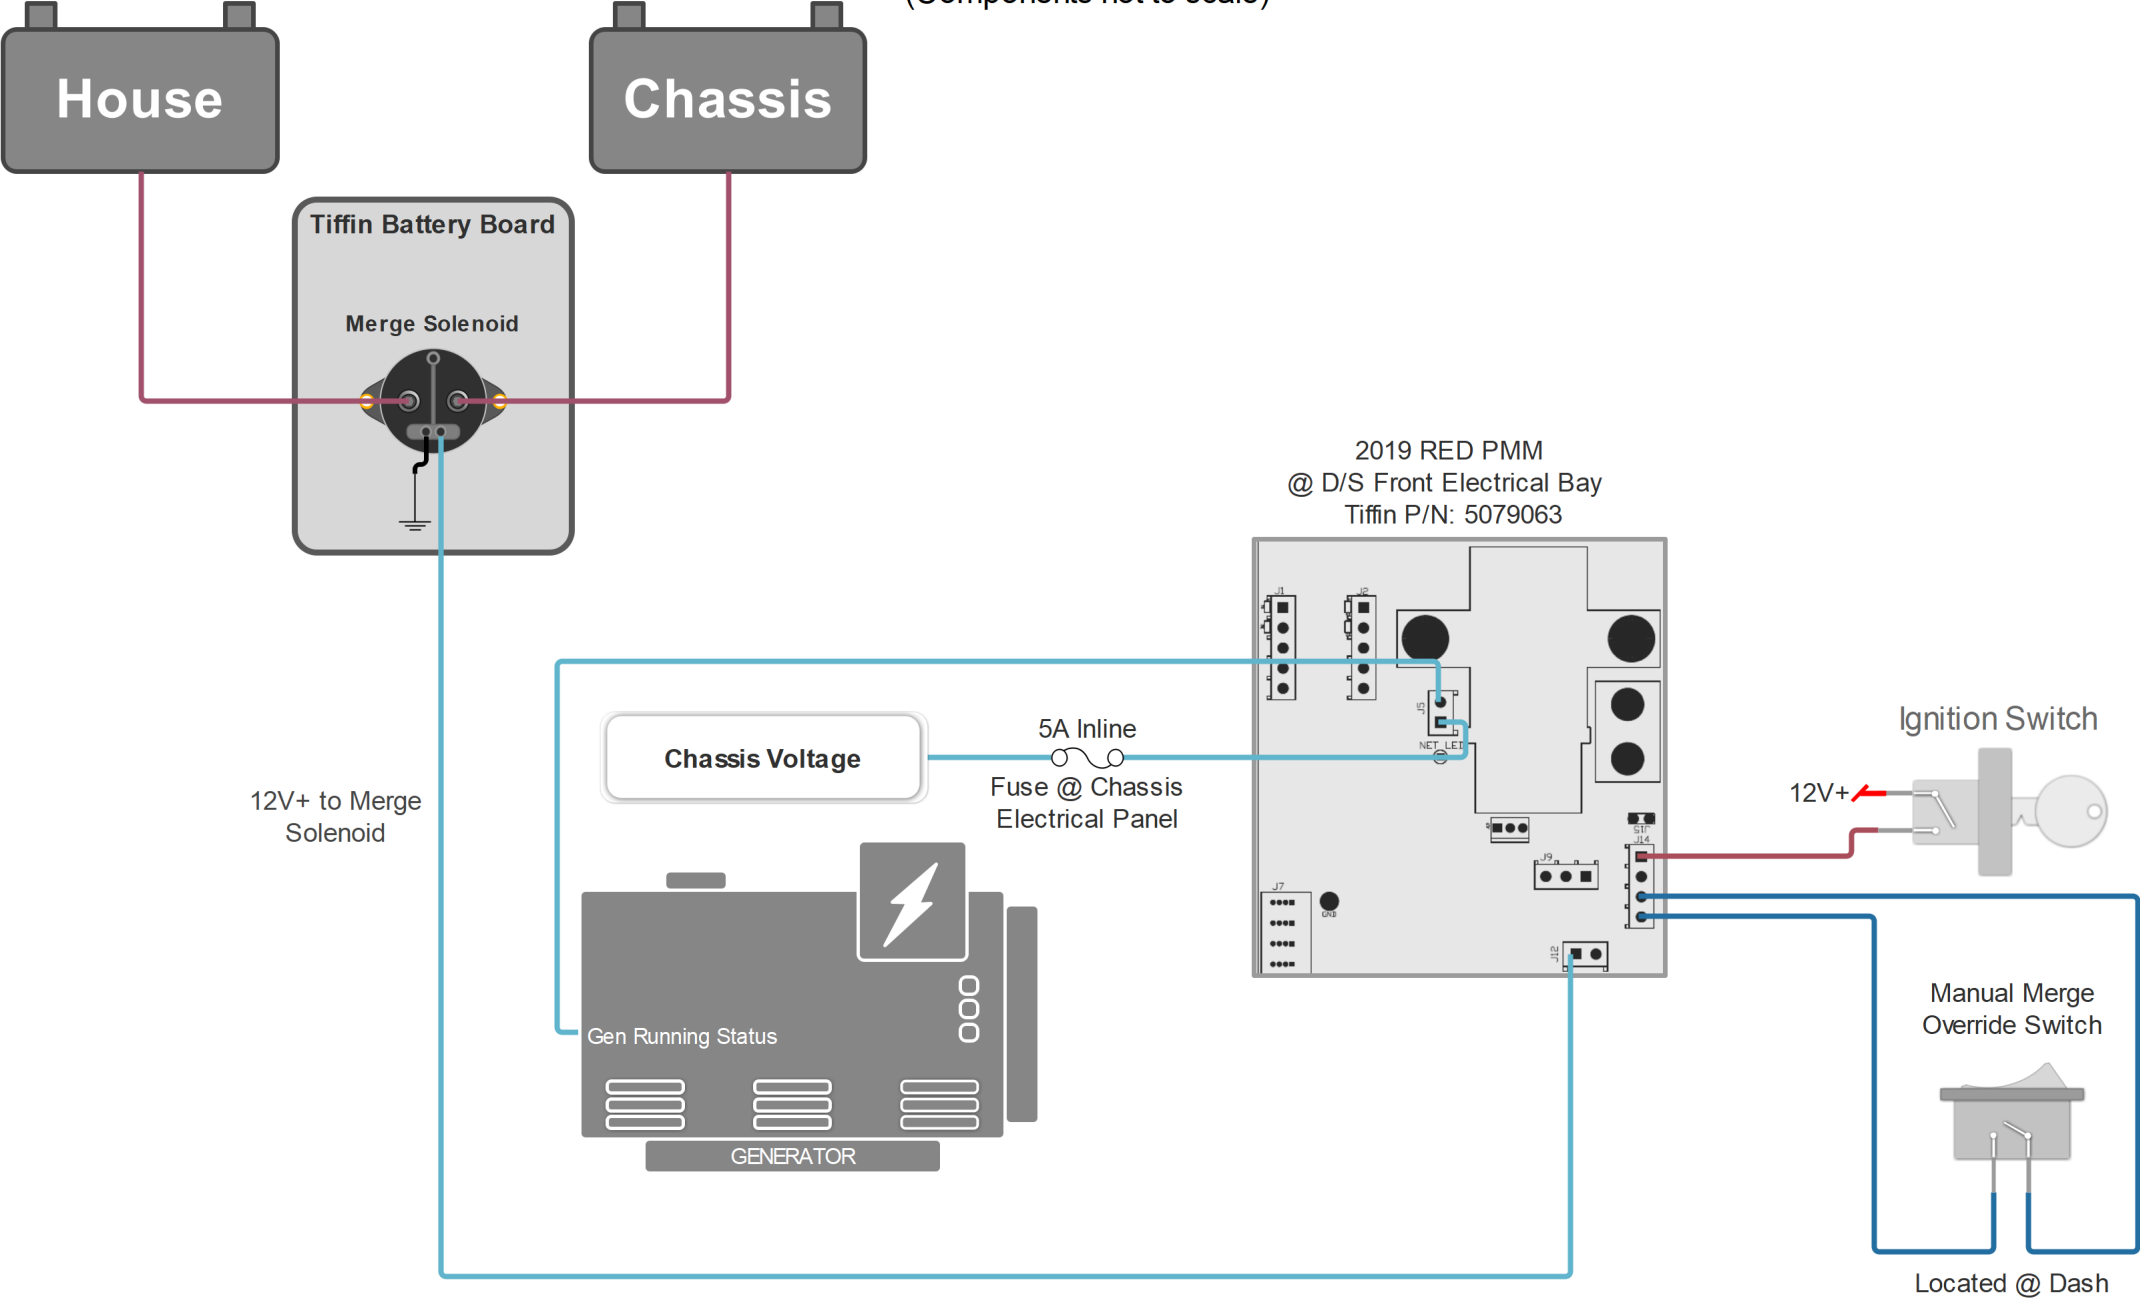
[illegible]

House

Chassis

Tiffin Battery Board

Merge Solenoid

2019 RED PMM
@ D/S Front Electrical Bay
Tiffin P/N: 5079063

J1

J2

J5

NET_LED

Ignition Switch

5A Inline

Chassis Voltage

Fuse @ Chassis Electrical Panel

12V+

12V+ to Merge Solenoid

J14

J9

J7

GND

J12

Manual Merge Override Switch

Gen Running Status

GENERATOR

Located @ Dash